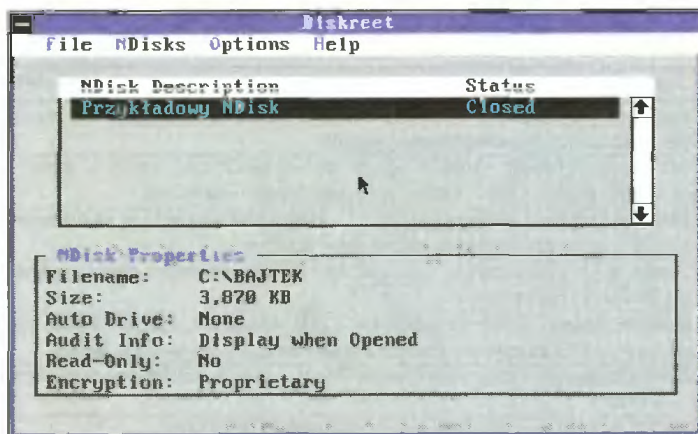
Diskreet

File NDisks Options Help

| NDisk Description | Status |
|---|---|
| Przykładowy NDisk | Closed |

NDisk Properties

Filename: C:\BAJTEK
Size: 3,870 KB
Auto Drive: None
Audit Info: Display when Opened
Read-Only: No
Encryption: Proprietary